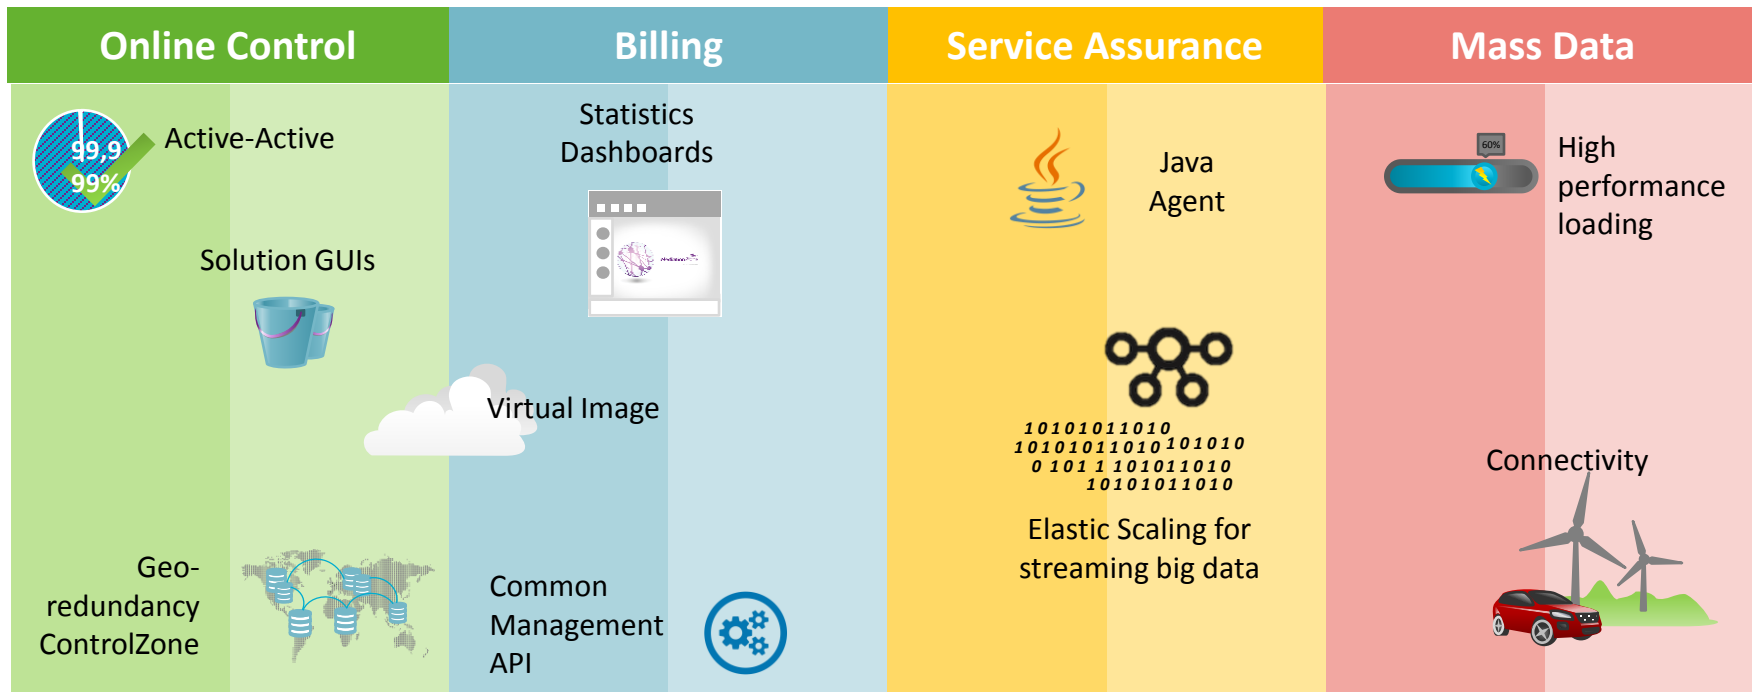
Online Control

99,9 99%

Active-Active

Solution GUIs

Geo-redundancy ControlZone

Billing

Statistics Dashboards

Virtual Image

Common Management API

Service Assurance

Java Agent

1010101101O
1010101101O 101010
0 101 1 101011010
1010101101O

Elastic Scaling for streaming big data

Mass Data

60%

High performance loading

Connectivity